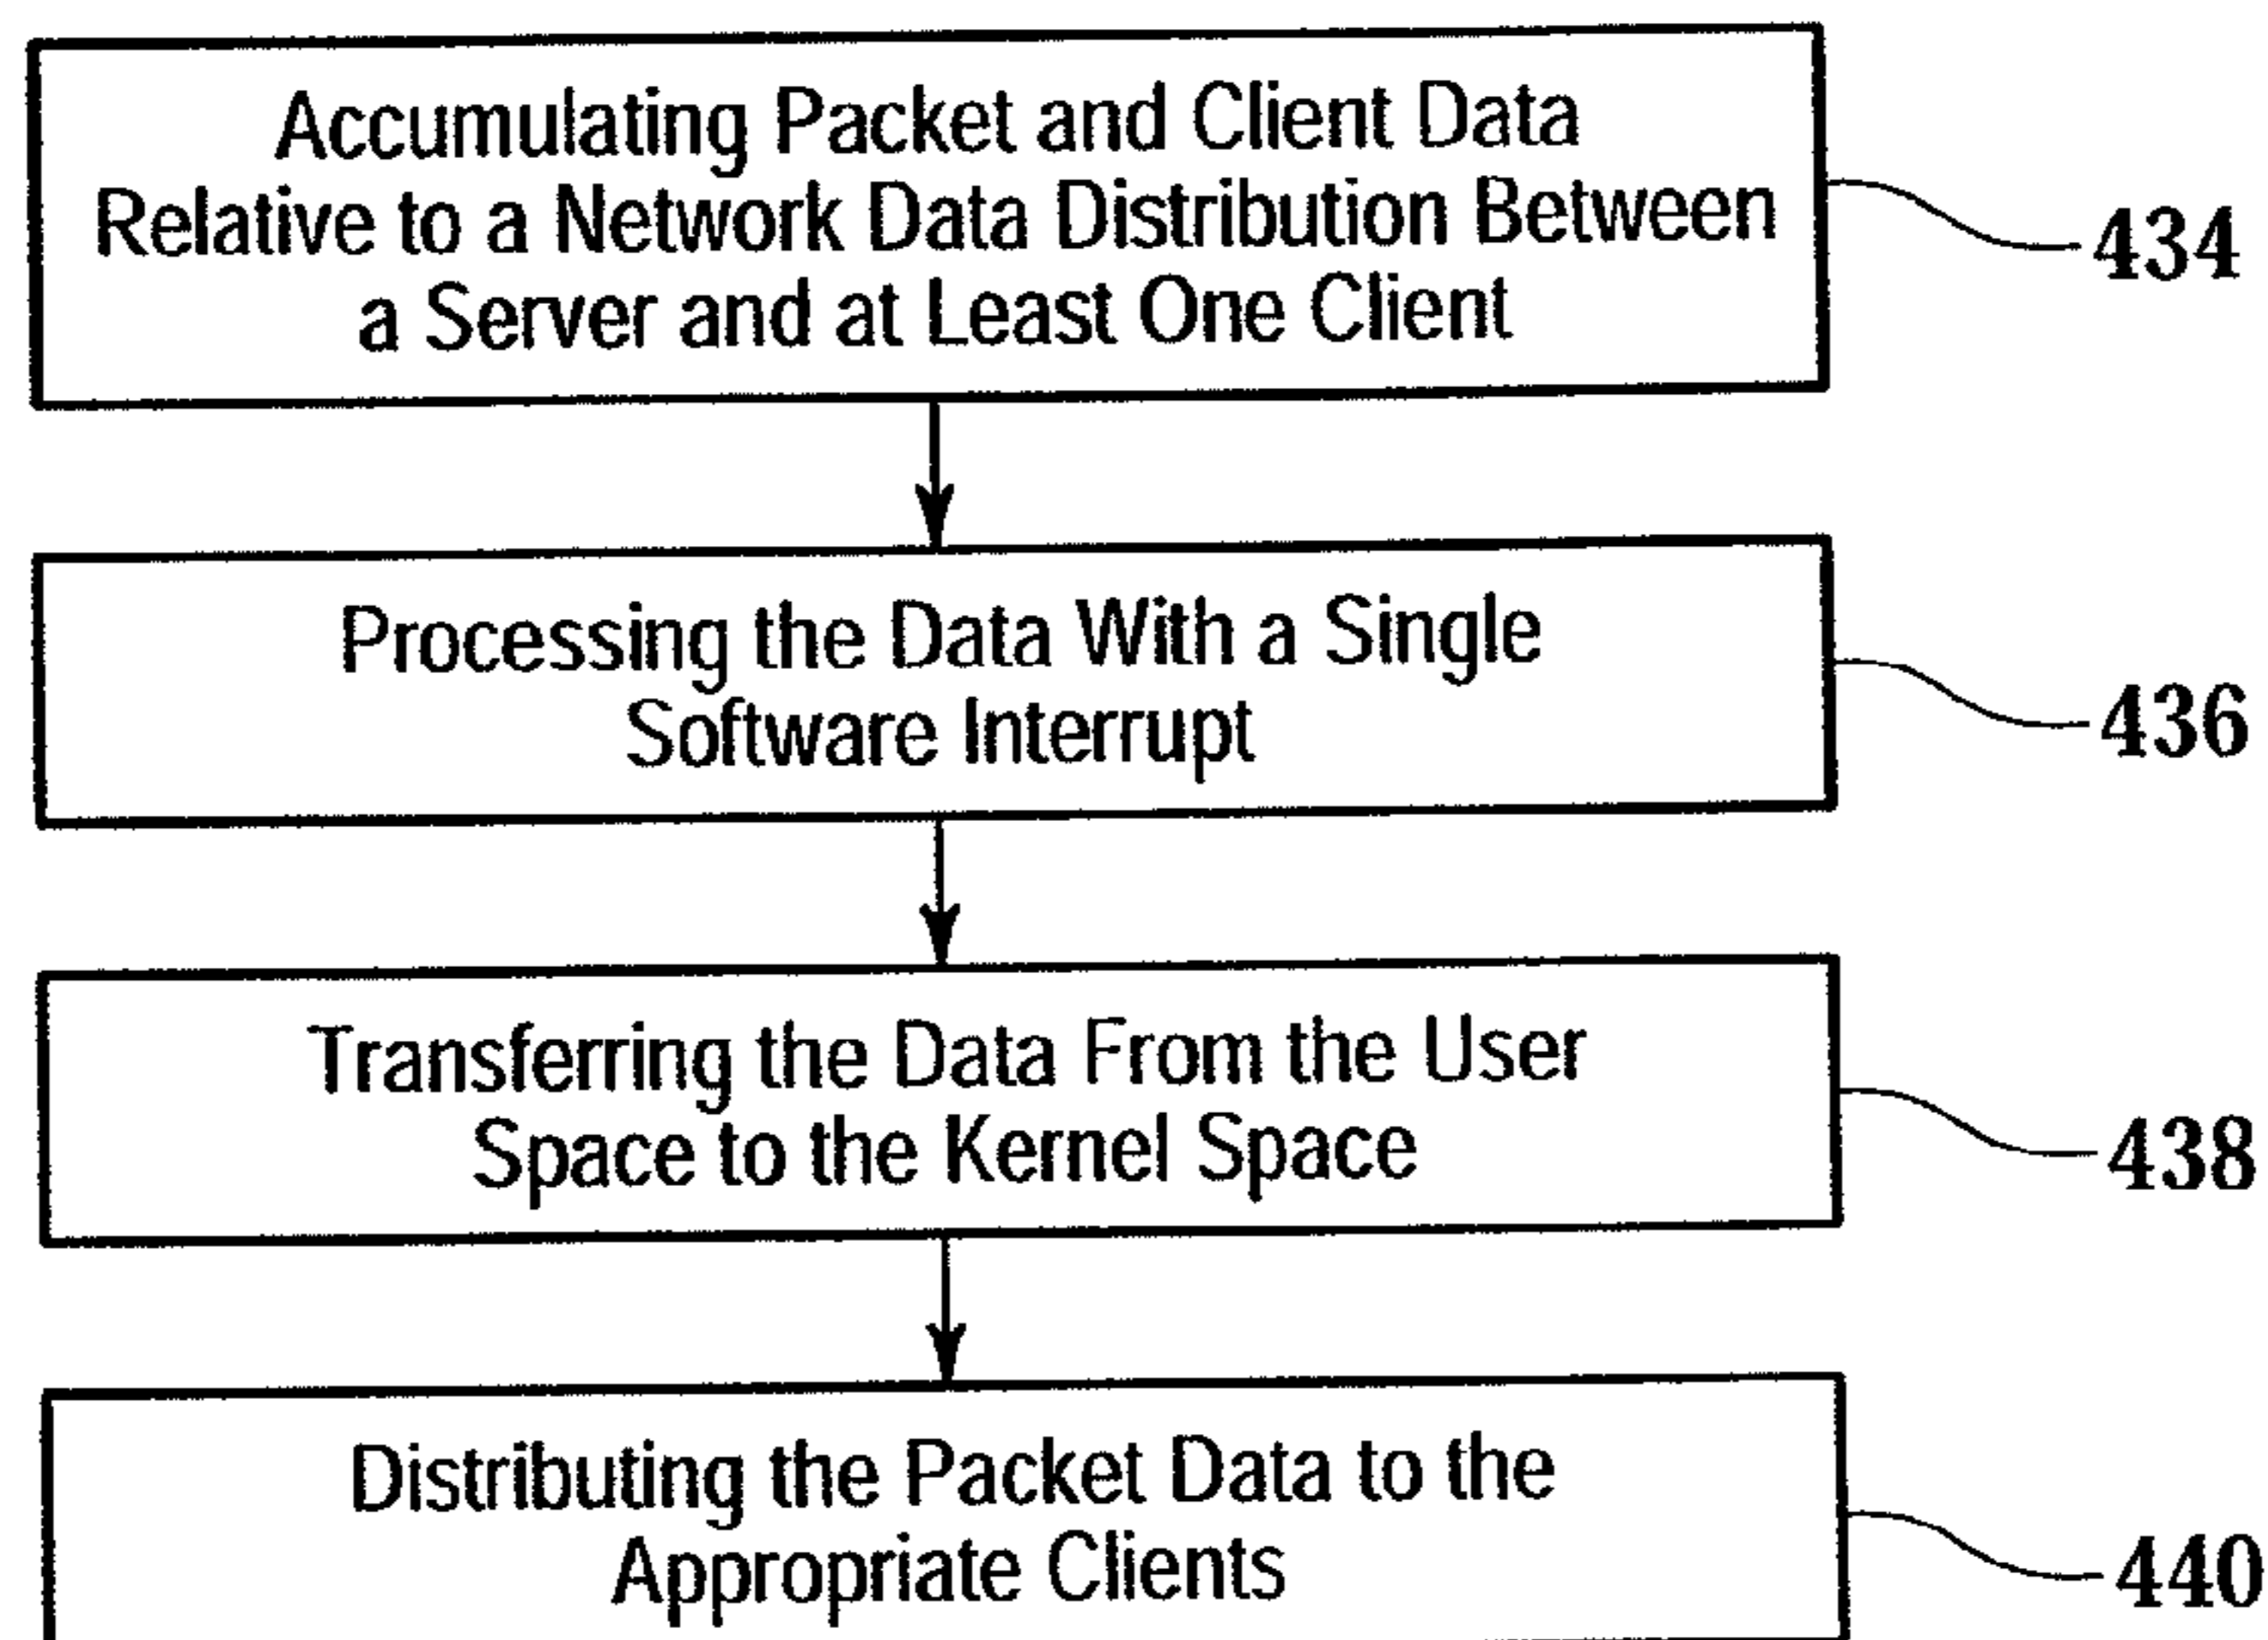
Accumulating Packet and Client Data Relative to a Network Data Distribution Between a Server and at Least One Client

434

Processing the Data With a Single Software Interrupt

436

Transferring the Data From the User Space to the Kernel Space

438

Distributing the Packet Data to the Appropriate Clients

440